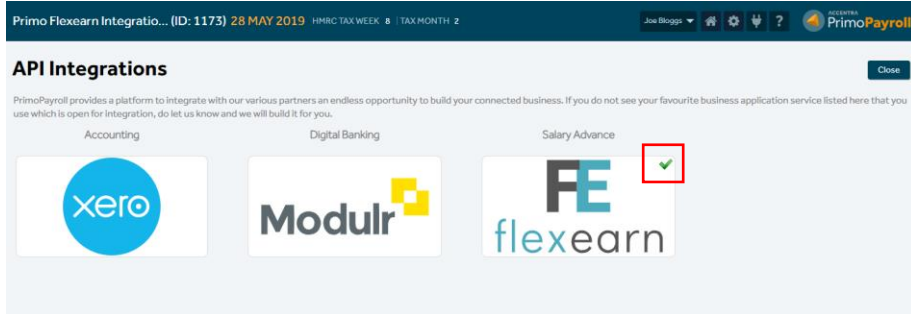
Primo Flexearn Integratio... (ID: 1173) 28 MAY 2019 HMRC TAX WEEK 8 | TAX MONTH 2

Joe Bloggs ? ACCENTRA PrimoPayroll

API Integrations

Close

PrimoPayroll provides a platform to integrate with our various partners an endless opportunity to build your connected business. If you do not see your favourite business application service listed here that you use which is open for integration, do let us know and we will build it for you.

Accounting

xero

Digital Banking

Modulr

Salary Advance

FE flexearn